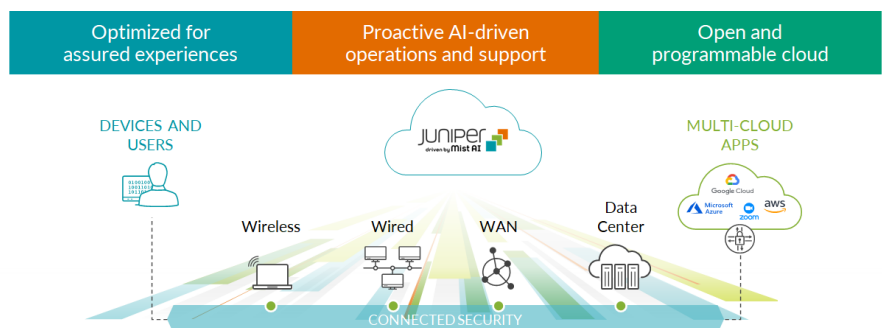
Optimized for assured experiences

Proactive AI-driven operations and support

Open and programmable cloud

DEVICES AND USERS

JUNIPER driven by Mist AI

MULTI-CLOUD APPS

Google Cloud

Microsoft Azure

zoom

aws

Wireless

Wired

WAN

Data Center

CONNECTED SECURITY